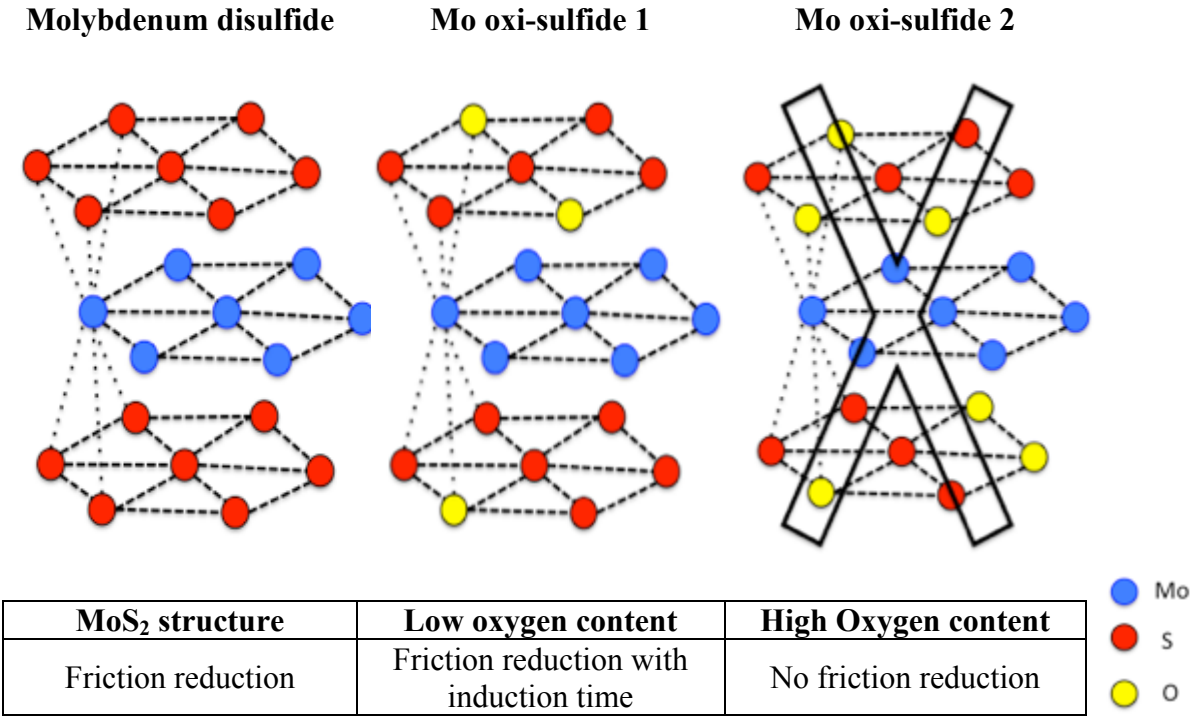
Molybdenum disulfide Mo oxi-sulfide 1 Mo oxi-sulfide 2

| $MoS_2$ structure | Low oxygen content | High Oxygen content |
|---|---|---|
| Friction reduction | Friction reduction with induction time | No friction reduction |

Mo
S
O